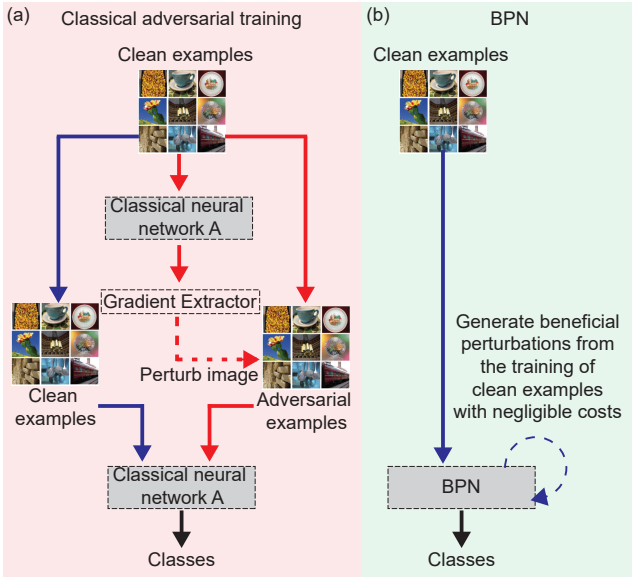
(a) Classical adversarial training

Clean examples

Classical neural network A

Gradient Extractor

Perturb image

Clean examples

Adversarial examples

Classical neural network A

Classes

(b) BPN

Clean examples

Generate beneficial perturbations from the training of clean examples with negligible costs

BPN

Classes